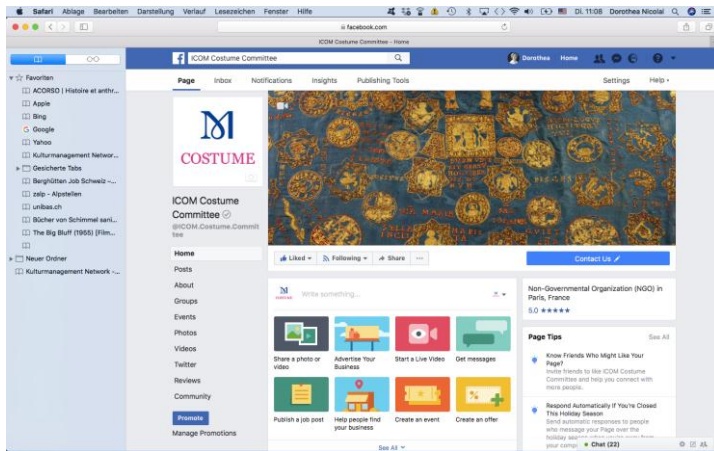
Safari Ablage Bearbeiten Darstellung Verlauf Lesezeichen Fenster Hilfe

Di. 11:08 Dorothea Nicolai

facebook.com

ICOM Costume Committee - Home

Favoriten
ACORSO | Histoire et anthr...
Apple
Bing
Google
Yahoo
Kulturmanagement Networ...
Gesicherte Tabs
Berghütten Job Schweiz -...
zalp - Alpstellen
unibas.ch
Bücher von Schimmel sani...
The Big Bluff (1955) [Film...
Neuer Ordner
Kulturmanagement Network -...

ICOM Costume Committee

Dorothea Home

Page Inbox Notifications Insights Publishing Tools Settings Help

COSTUME

ICOM Costume Committee

@ICOM.Costume.Committee

Home
Posts
About
Groups
Events
Photos
Videos
Twitter
Reviews
Community

Promote
Manage Promotions

Liked Following Share ...

Contact Us

Write something...

Share a photo or video
Advertise Your Business
Start a Live Video
Get messages
Publish a job post
Help people find your business
Create an event
Create an offer

See All

Non-Governmental Organization (NGO) in Paris, France
5.0 ★★★★★

Page Tips See All

Know Friends Who Might Like Your Page?
Invite friends to like ICOM Costume Committee and help you connect with more people.

Respond Automatically If You're Closed This Holiday Season
Send automatic responses to people who message your Page over the holiday season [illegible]

Chat (22)